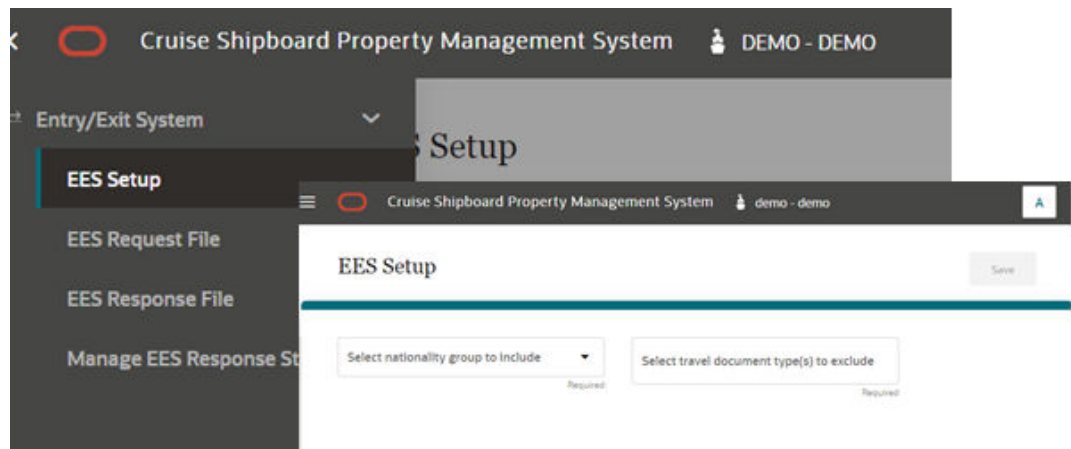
Cruise Shipboard Property Management System DEMO - DEMO

Entry/Exit System

EES Setup

EES Request File

EES Response File

Manage EES Response St

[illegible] Setup

Cruise Shipboard Property Management System demo - demo

A

EES Setup

Save

Select nationality group to include

Required

Select travel document type(s) to exclude

Required